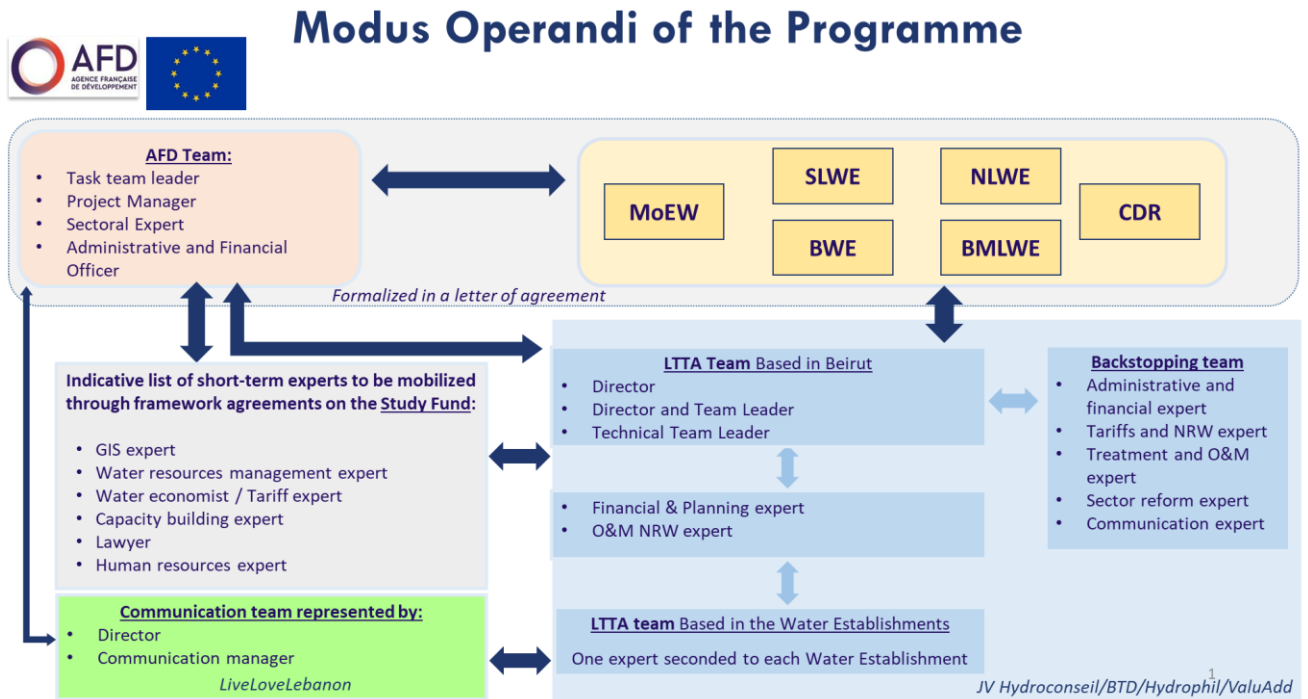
Modus Operandi of the Programme

AFD AGENCE FRANÇAISE DE DÉVELOPPEMENT

AFD Team:
- Task team leader
- Project Manager
- Sectoral Expert
- Administrative and Financial Officer

MoEW
SLWE
BWE
NLWE
BMLWE
CDR

Formalized in a letter of agreement

Indicative list of short-term experts to be mobilized through framework agreements on the Study Fund:
- GIS expert
- Water resources management expert
- Water economist / Tariff expert
- Capacity building expert
- Lawyer
- Human resources expert

LTTA Team Based in Beirut
- Director
- Director and Team Leader
- Technical Team Leader

- Financial & Planning expert
- O&M NRW expert

Backstopping team
- Administrative and financial expert
- Tariffs and NRW expert
- Treatment and O&M expert
- Sector reform expert
- Communication expert

Communication team represented by:
- Director
- Communication manager

LiveLoveLebanon

LTTA team Based in the Water Establishments
One expert seconded to each Water Establishment

1

JV Hydroconseil/BTD/Hydrophil/ValuAdd